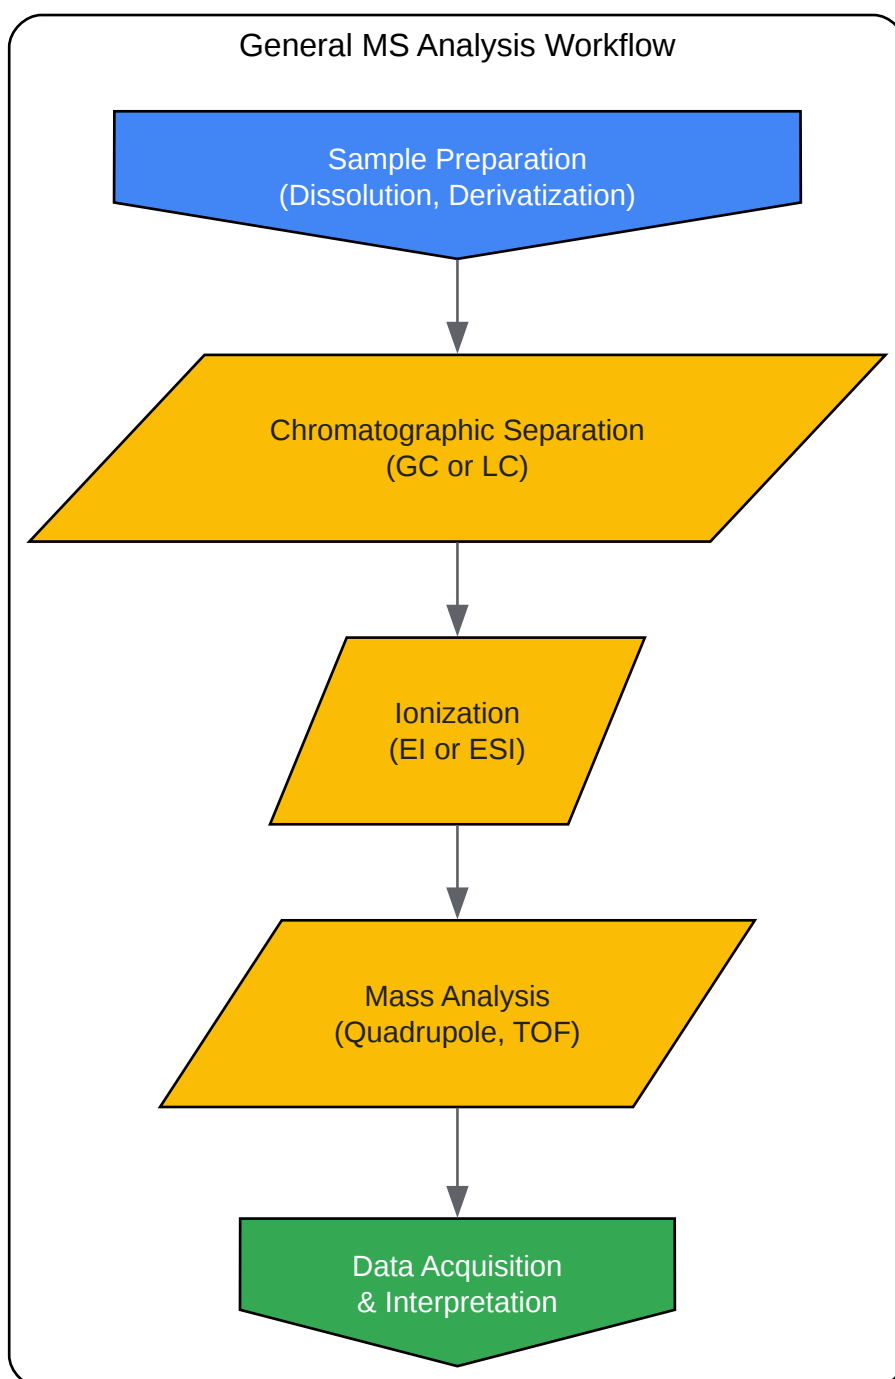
General MS Analysis Workflow

Sample Preparation
(Dissolution, Derivatization)

Chromatographic Separation
(GC or LC)

Ionization
(EI or ESI)

Mass Analysis
(Quadrupole, TOF)

Data Acquisition
& Interpretation